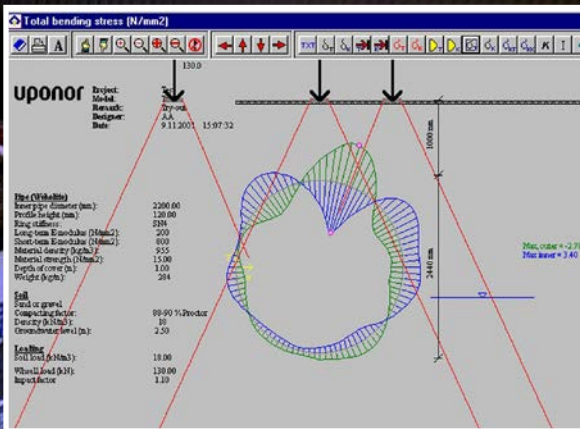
Total bending stress (N/mm2)

TXT

130.0

uponor

Project:
Model:
Remark: Try-out
Designer: AA
Date: 9.11.2001 15:07:32

1000 mm

2440 mm

Max outer = -2.7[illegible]
Max inner = 3.40

Pipe (Weholite)
Inner pipe diameter (mm): 2200.00
Profile height (mm): 120.00
Ring stiffness: SN4
Long-term E-modulus (N/mm2): 200
Short-term E-modulus (N/mm2): 800
Material density (kg/m3): 955
Material strength (N/mm2): 15.00
Depth of cover (m): 1.00
Weight (kg/m): 284

Soil
Sand or gravel
Compacting factor: 88-90 %Proctor
Density (kN/m3): 18
Groundwater level (m): 2.50

Loading
Soil load (kN/m3): 18.00
Wheel load (kN): 130.00
Impact factor: 1.10